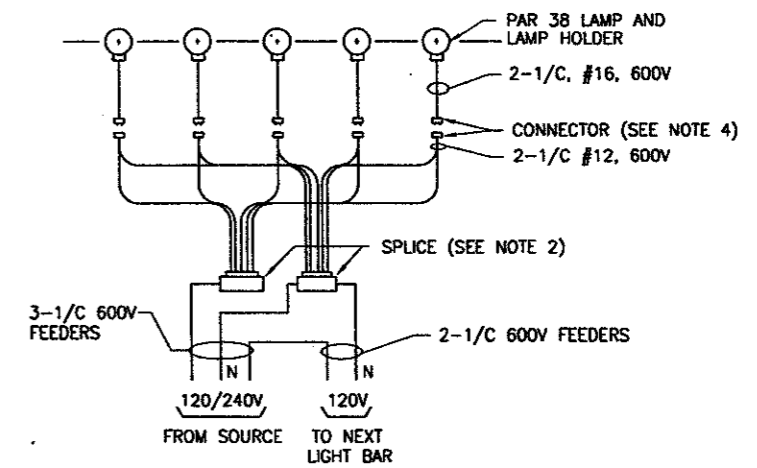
PAR 38 LAMP AND LAMP HOLDER

2-1/C, #16, 600V

CONNECTOR (SEE NOTE 4)

2-1/C #12, 600V

SPLICE (SEE NOTE 2)

3-1/C 600V FEEDERS

2-1/C 600V FEEDERS

N

N

120/240V

FROM SOURCE

120V

TO NEXT LIGHT BAR